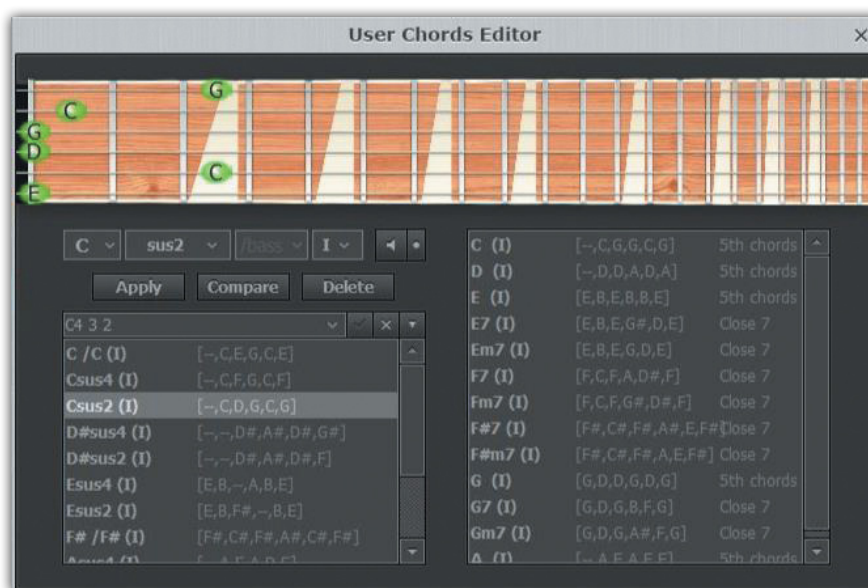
User Chords Editor

G
C
G
D
C
E

C
sus2
/bass
I

Apply
Compare
Delete

C4 3 2

| | |
|---|---|
| C /C (I) | [--,C,E,G,C,E] |
| Csus4 (I) | [--,C,F,G,C,F] |
| Csus2 (I) | [--,C,D,G,C,G] |
| D#sus4 (I) | [--,--,D#,A#,D#,G#] |
| D#sus2 (I) | [--,--,D#,A#,D#,F] |
| Esus4 (I) | [E,B,--,A,B,E] |
| Esus2 (I) | [E,B,F#,--,B,E] |
| F# /F# (I) | [F#,C#,F#,A#,C#,F#] |
| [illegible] | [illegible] |

| | | |
|---|---|---|
| C (I) | [--,C,G,G,C,G] | 5th chords |
| D (I) | [--,D,D,A,D,A] | 5th chords |
| E (I) | [E,B,E,B,B,E] | 5th chords |
| E7 (I) | [E,B,E,G#,D,E] | Close 7 |
| Em7 (I) | [E,B,E,G,D,E] | Close 7 |
| F7 (I) | [F,C,F,A,D#,F] | Close 7 |
| Fm7 (I) | [F,C,F,G#,D#,F] | Close 7 |
| F#7 (I) | [F#,C#,F#,A#,E,F#] | Close 7 |
| F#m7 (I) | [F#,C#,F#,A,E,F#] | Close 7 |
| G (I) | [G,D,D,G,D,G] | 5th chords |
| G7 (I) | [G,D,G,B,F,G] | Close 7 |
| Gm7 (I) | [G,D,G,A#,F,G] | Close 7 |
| A (I) | [--,A,E,A,E,E] | 5th chords |